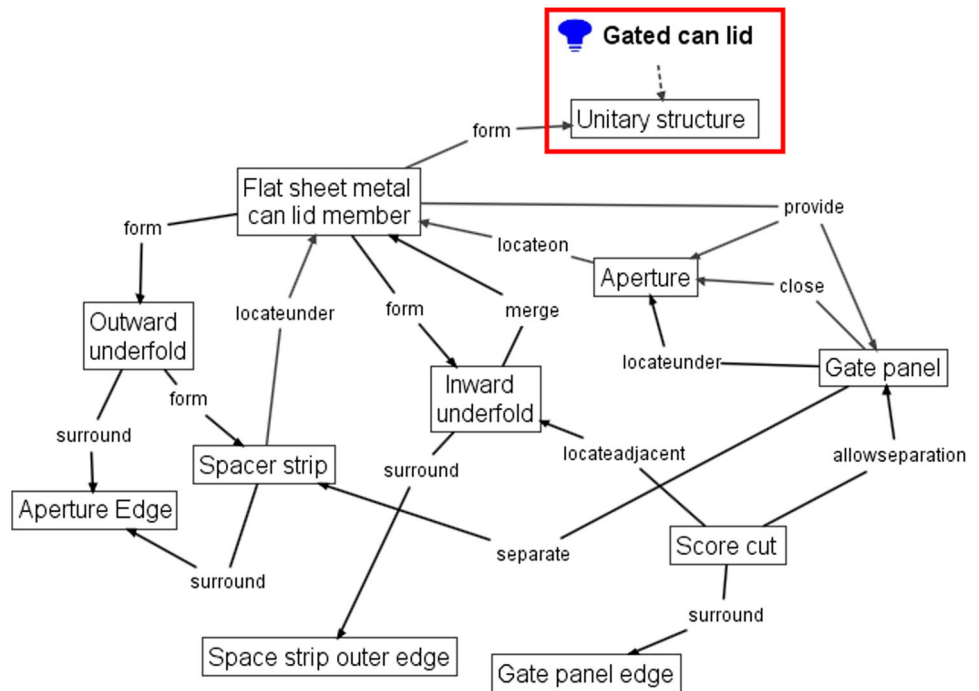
Gated can lid

Unitary structure

form

Flat sheet metal can lid member

provide

form

locateon

Aperture

close

locateunder

form

merge

Outward underfold

locateunder

Gate panel

form

Inward underfold

surround

Spacer strip

locateadjacent

allowseparation

surround

Aperture Edge

separate

Score cut

surround

surround

Space strip outer edge

Gate panel edge